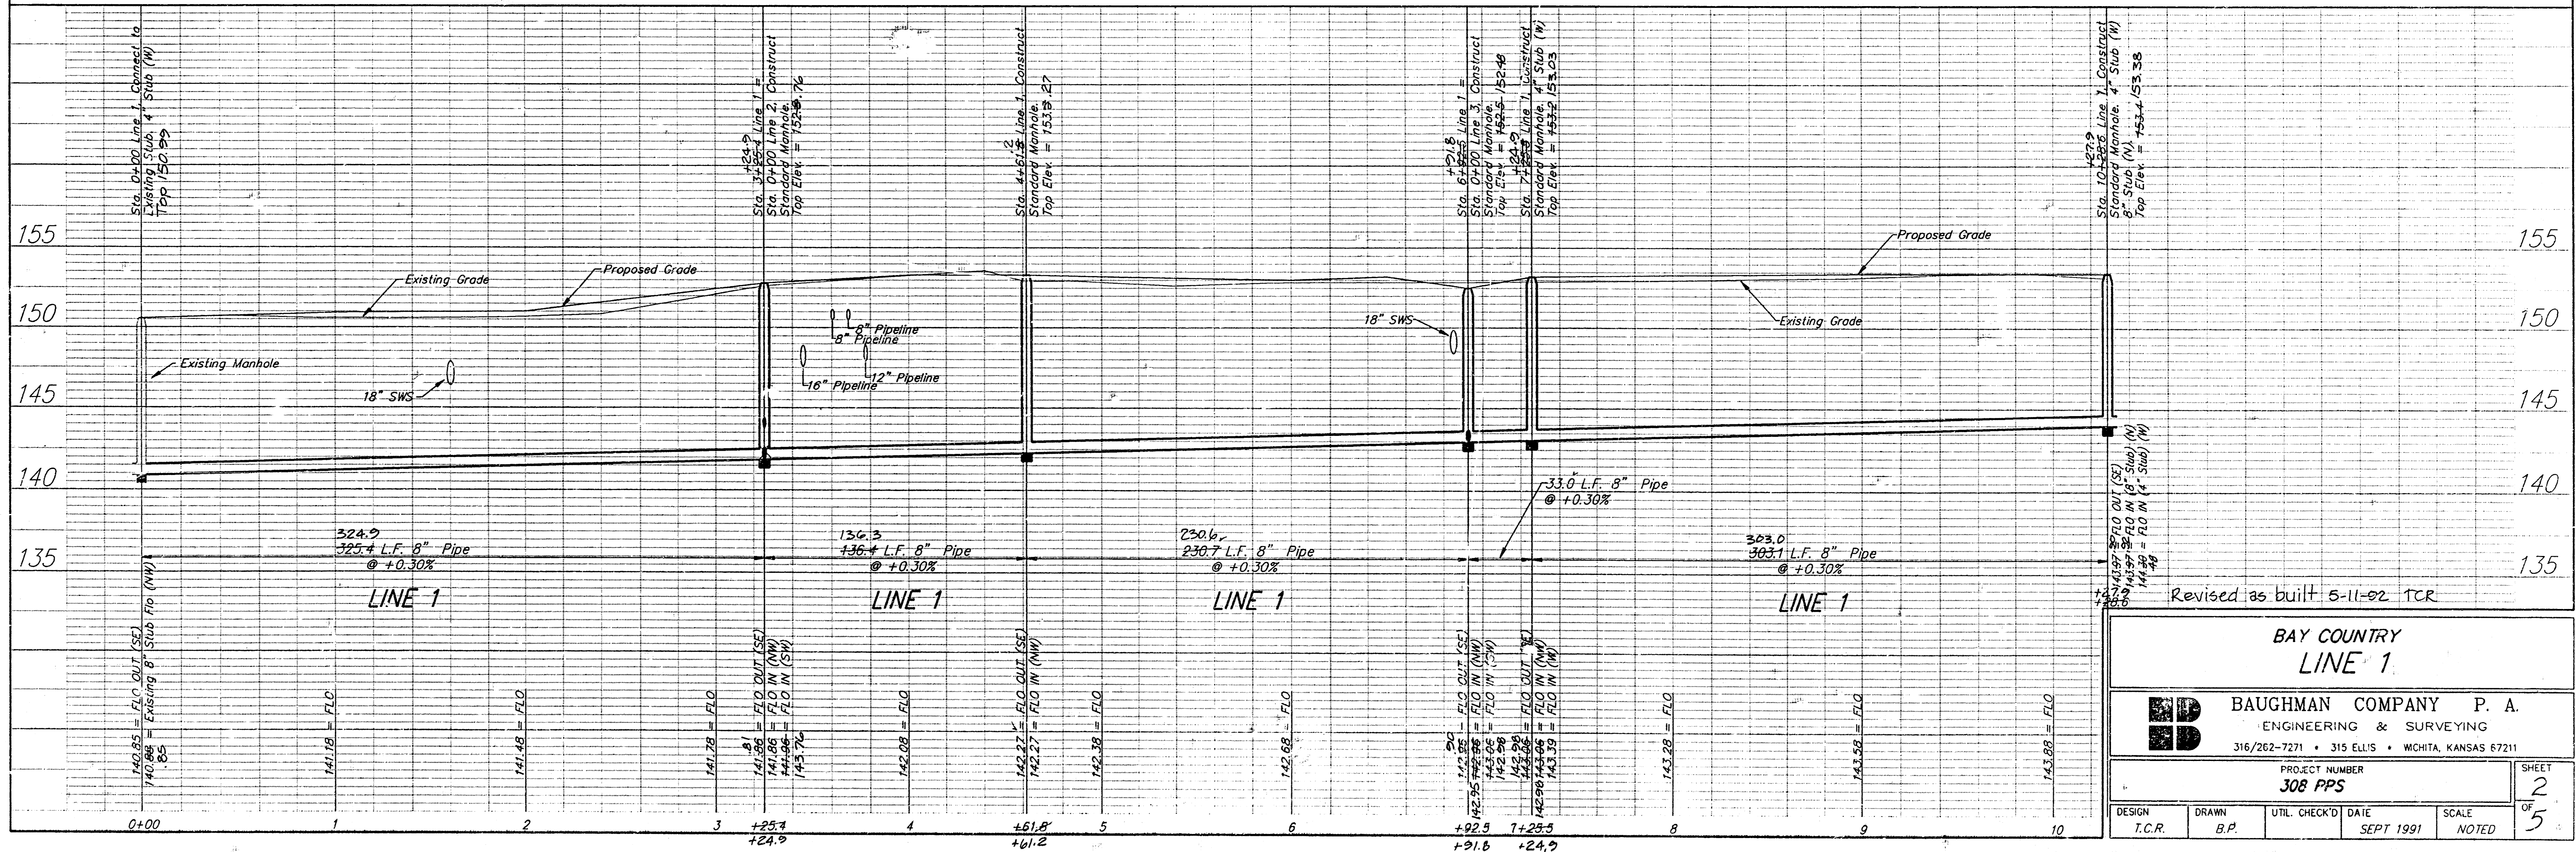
Sta. 0+00 Line 1, Connect to Existing Stub. 4" Stub (W) Top 150.99

+24.9
Sta. 3+25.4 Line 1 = Sta. 0+00 Line 2, Construct Standard Manhole. Top Elev. = 152.76

+61.2
Sta. 4+61.8 Line 1, Construct Standard Manhole. Top Elev. = 153.27

+91.8
Sta. 6+92.5 Line 1 = Sta. 0+00 Line 3, Construct Standard Manhole. Top Elev. = 152.48

+24.9
Sta. 7+25.5 Line 1, Construct Standard Manhole. 4" Stub (W) Top Elev. = 153.03

+27.9
Sta. 10+28.6 Line 1, Construct Standard Manhole. 4" Stub (W) 8" Stub (N), Top Elev. = 153.38

155
150
145
140
135

Existing Grade
Proposed Grade
Existing Manhole
18" SWS
8" Pipeline
8" Pipeline
12" Pipeline
16" Pipeline
18" SWS
Proposed Grade
Existing Grade

33.0 L.F. 8" Pipe @ +0.30%

324.9
325.4 L.F. 8" Pipe @ +0.30%
LINE 1

136.3
136.4 L.F. 8" Pipe @ +0.30%
LINE 1

230.6
230.7 L.F. 8" Pipe @ +0.30%
LINE 1

303.0
303.1 L.F. 8" Pipe @ +0.30%
LINE 1

143.97 = FLO OUT (SE)
143.97 = FLO IN (8" Stub) (N)
144.38 = FLO IN (4" Stub) (W)

Revised as built 5-11-92 TCR

140.85 = FLO OUT (SE)
140.85 = Existing 8" Stub Flo (NW)
141.18 = FLO
141.48 = FLO
141.78 = FLO
141.86 = FLO OUT (SE)
141.86 = FLO IN (NW)
141.96 = FLO IN (SW)
143.76
142.08 = FLO
142.27 = FLO OUT (SE)
142.27 = FLO IN (NW)
142.38 = FLO
142.68 = FLO
142.95 = FLO OUT (SE)
142.95 = FLO IN (NW)
143.05 = FLO IN (SW)
142.98 = FLO OUT (SE)
142.98 = FLO IN (NW)
143.39 = FLO IN (W)
143.28 = FLO
143.58 = FLO
143.88 = FLO

0+00 1 2 3 +25.4 +24.9 4 +61.8 +61.2 5 6 +92.5 +91.8 7+25.5 +24.9 8 9 10 +28.6 +27.9

BAY COUNTRY
LINE 1

BAUGHMAN COMPANY P. A.
ENGINEERING & SURVEYING
316/262-7271 • 315 ELLIS • WICHITA, KANSAS 67211

PROJECT NUMBER
308 PPS

SHEET 2 OF 5

| DESIGN | DRAWN | UTIL. CHECK'D | DATE | SCALE |
|---|---|---|---|---|
| T.C.R. | B.P. | | SEPT 1991 | NOTED |